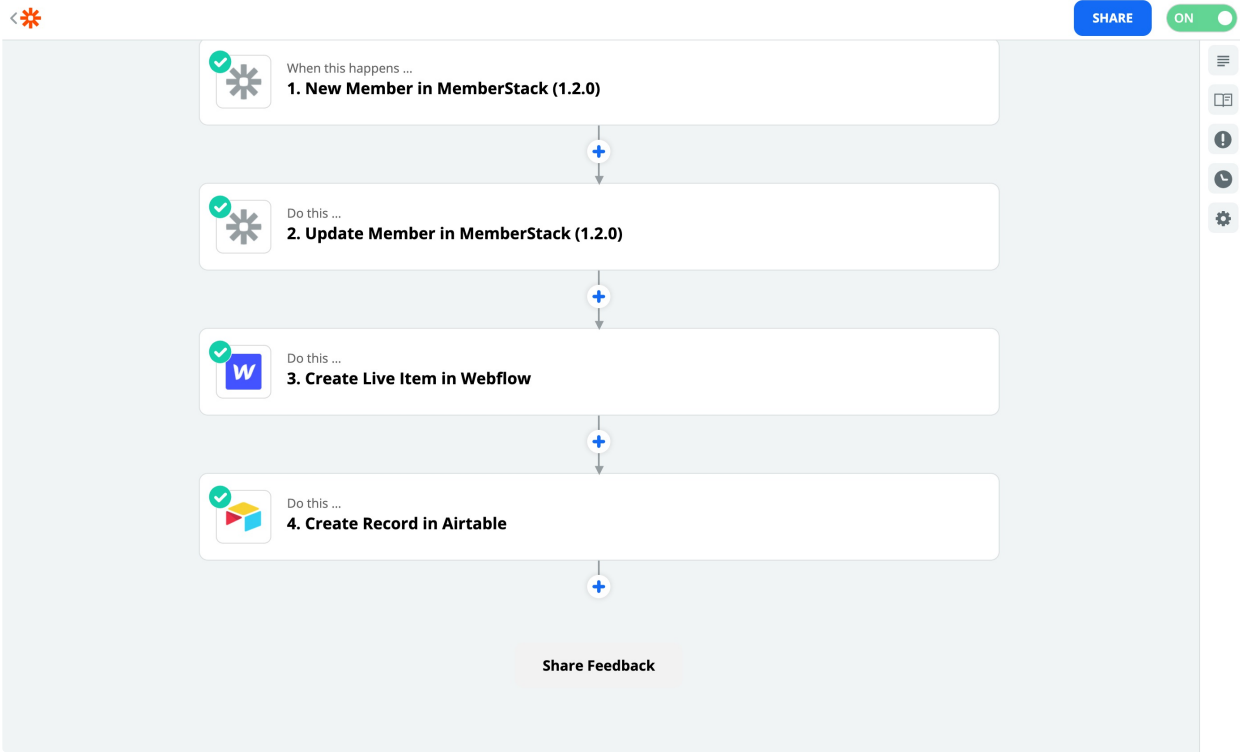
SHARE
ON

When this happens ...
1. New Member in MemberStack (1.2.0)

Do this ...
2. Update Member in MemberStack (1.2.0)

Do this ...
3. Create Live Item in Webflow

Do this ...
4. Create Record in Airtable

Share Feedback